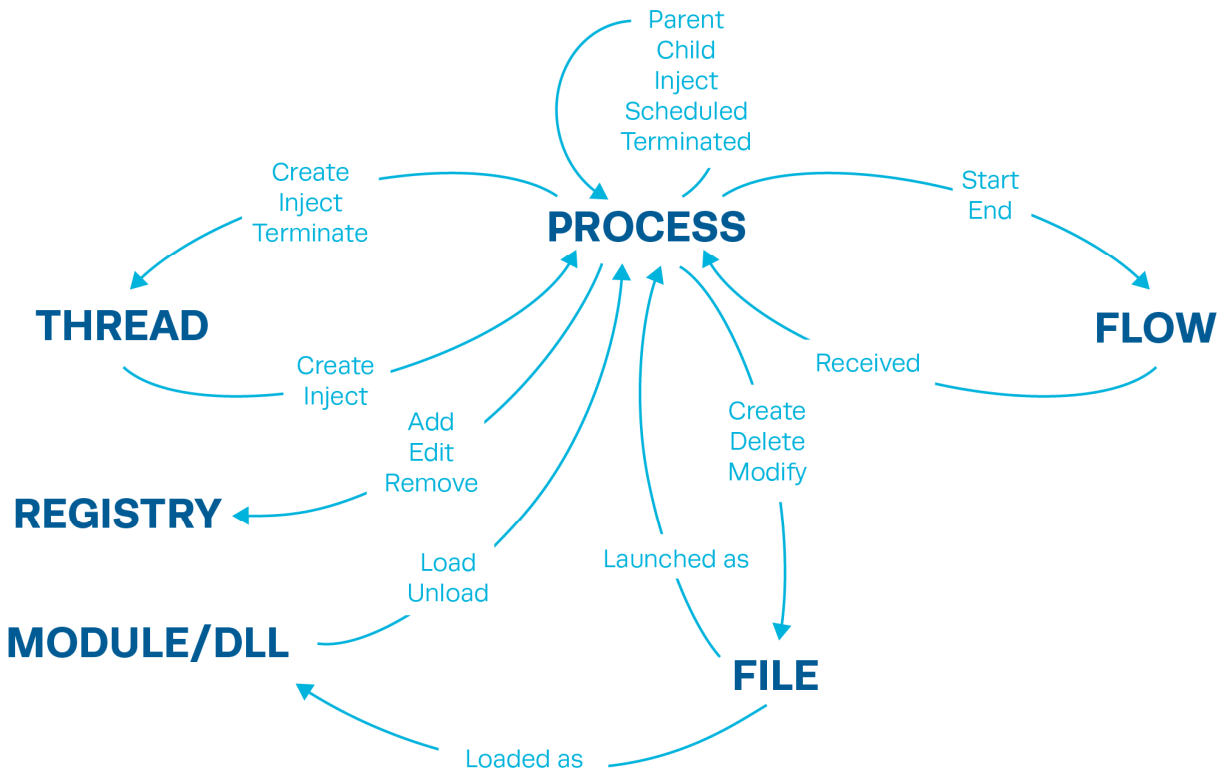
Parent
Child
Inject
Scheduled
Terminated

Create
Inject
Terminate

PROCESS

Start
End

THREAD

FLOW

Create
Inject

Received

Add
Edit
Remove

Create
Delete
Modify

REGISTRY

Load
Unload

Launched as

MODULE/DLL

FILE

Loaded as